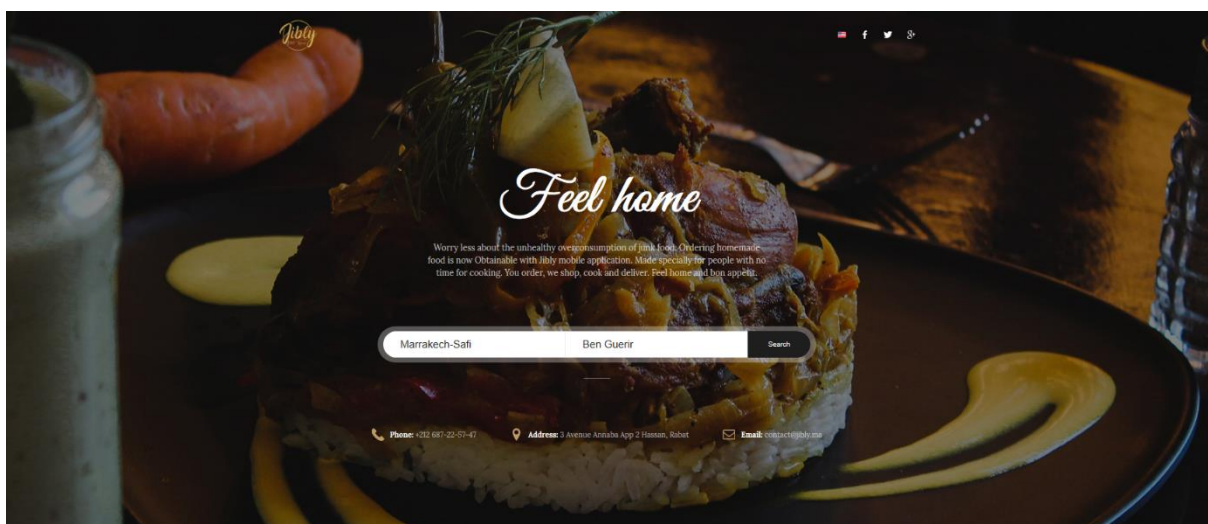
Jibly

Feel home

Worry less about the unhealthy overconsumption of junk food. Ordering homemade food is now Obtainable with Jibly mobile application. Made specially for people with no time for cooking. You order, we shop, cook and deliver. Feel home and bon appetit.

Marrakech-Safi
Ben Guerir
Search

Phone: +212 687-22-57-47
Address: 3 Avenue Annaba App 2 Hassan, Rabat
Email: contact@jibly.ma